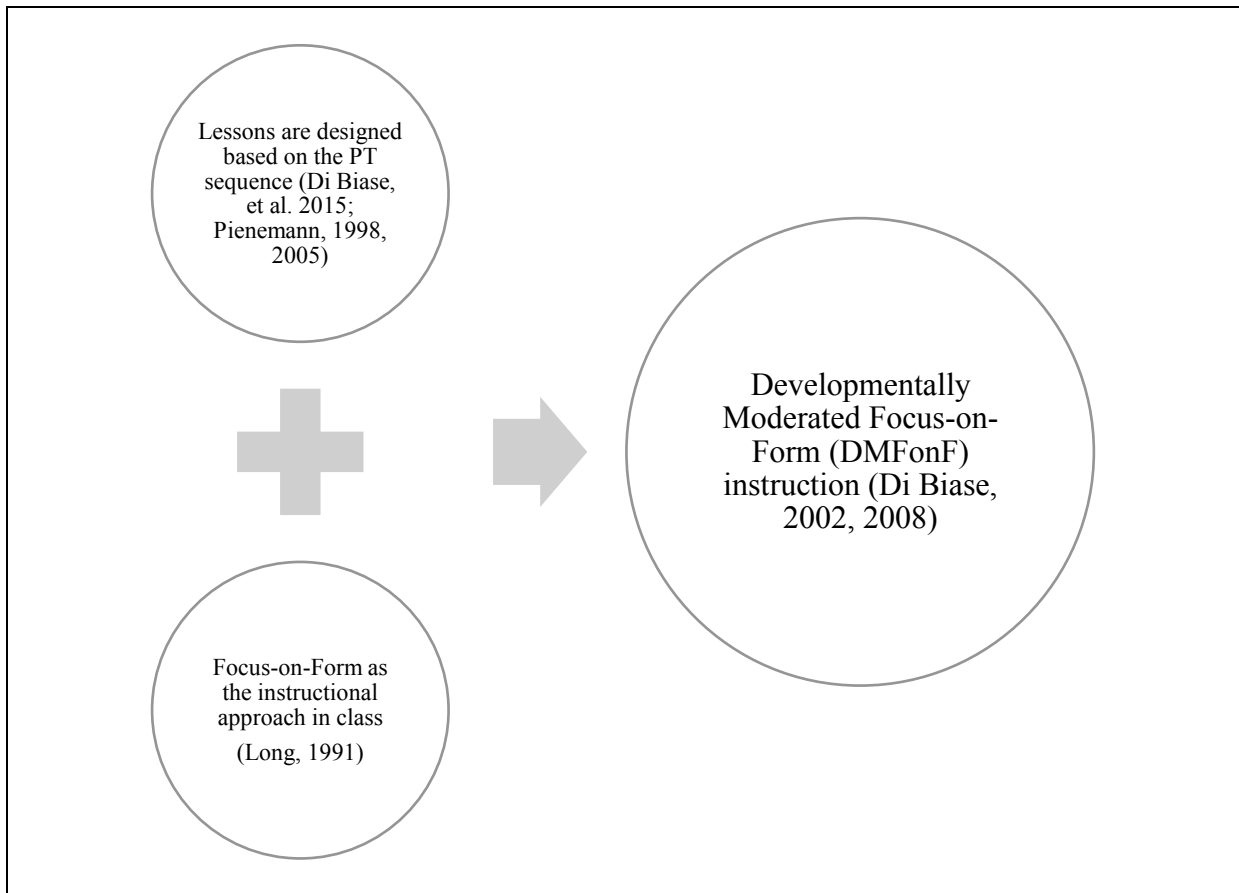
Lessons are designed based on the PT sequence (Di Biase, et al. 2015; Pienemann, 1998, 2005)

Focus-on-Form as the instructional approach in class (Long, 1991)

Developmentally Moderated Focus-on-Form (DMFonF) instruction (Di Biase, 2002, 2008)